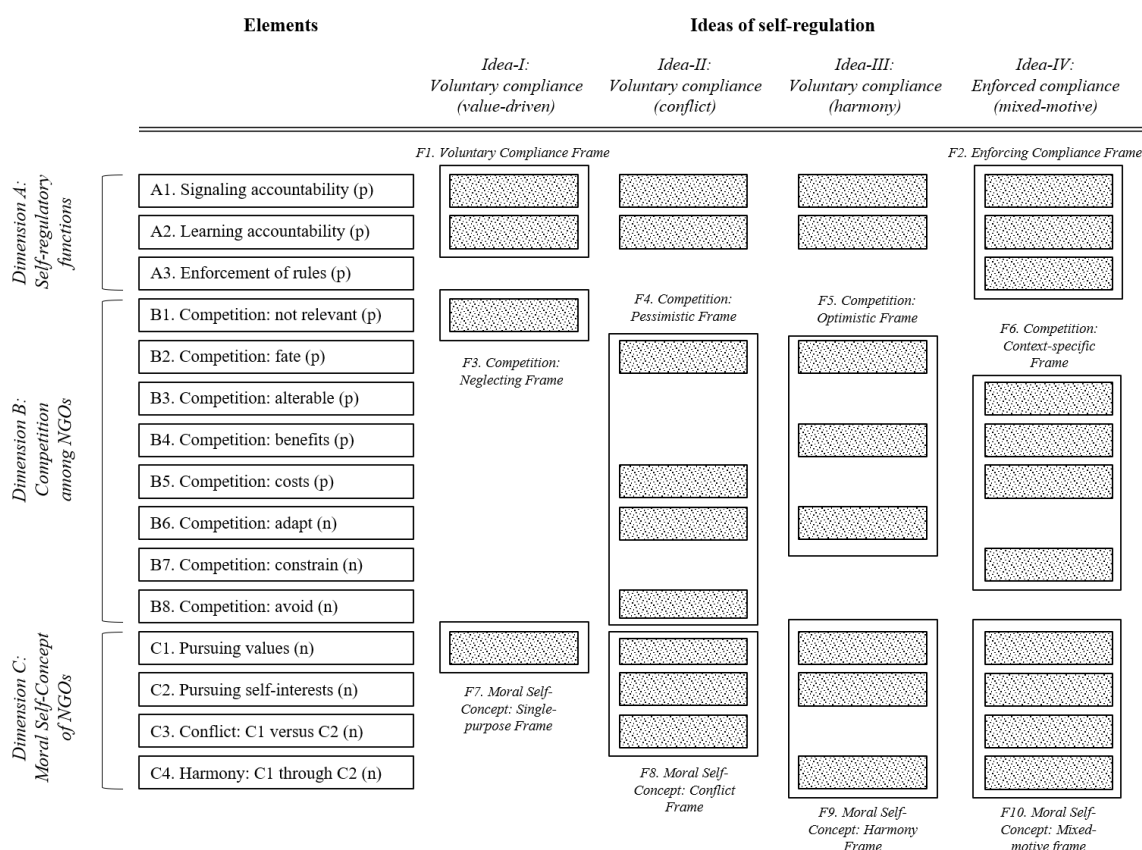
Elements

Ideas of self-regulation

Idea-I: Voluntary compliance (value-driven)

Idea-II: Voluntary compliance (conflict)

Idea-III: Voluntary compliance (harmony)

Idea-IV: Enforced compliance (mixed-motive)

F1. Voluntary Compliance Frame

F2. Enforcing Compliance Frame

Dimension A: Self-regulatory functions

A1. Signaling accountability (p)

A2. Learning accountability (p)

A3. Enforcement of rules (p)

Dimension B: Competition among NGOs

B1. Competition: not relevant (p)

B2. Competition: fate (p)

B3. Competition: alterable (p)

B4. Competition: benefits (p)

B5. Competition: costs (p)

B6. Competition: adapt (n)

B7. Competition: constrain (n)

B8. Competition: avoid (n)

F3. Competition: Neglecting Frame

F4. Competition: Pessimistic Frame

F5. Competition: Optimistic Frame

F6. Competition: Context-specific Frame

Dimension C: Moral Self-Concept of NGOs

C1. Pursuing values (n)

C2. Pursuing self-interests (n)

C3. Conflict: C1 versus C2 (n)

C4. Harmony: C1 through C2 (n)

F7. Moral Self-Concept: Single-purpose Frame

F8. Moral Self-Concept: Conflict Frame

F9. Moral Self-Concept: Harmony Frame

F10. Moral Self-Concept: Mixed-motive frame